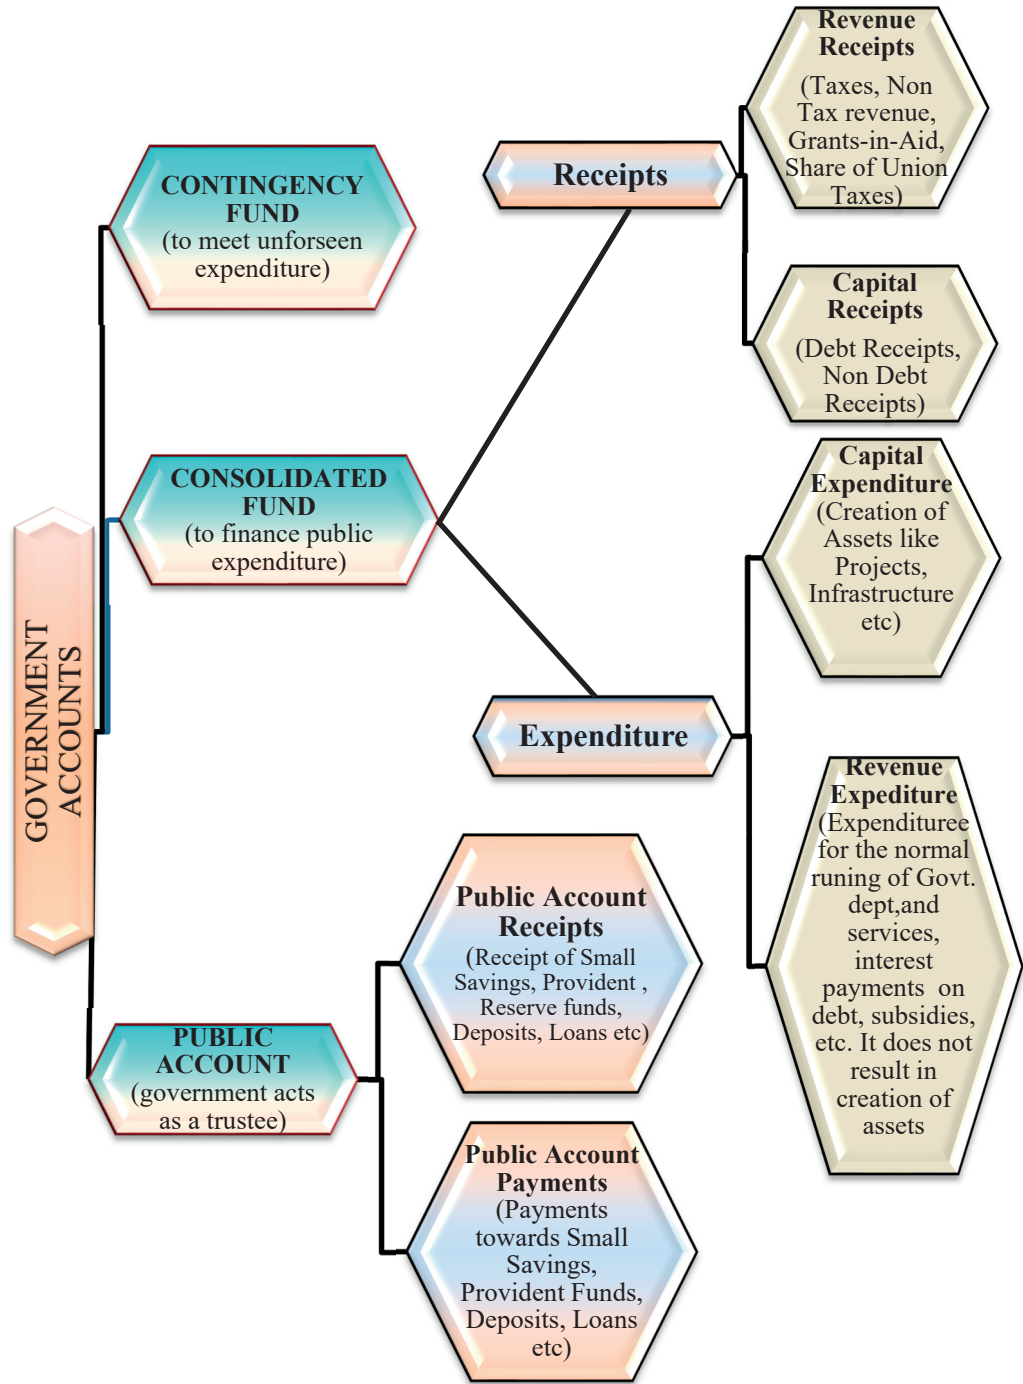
GOVERNMENT ACCOUNTS

CONTINGENCY FUND
(to meet unforseen expenditure)

CONSOLIDATED FUND
(to finance public expenditure)

PUBLIC ACCOUNT
(government acts as a trustee)

Receipts

Expenditure

Revenue Receipts
(Taxes, Non Tax revenue, Grants-in-Aid, Share of Union Taxes)

Capital Receipts
(Debt Receipts, Non Debt Receipts)

Capital Expenditure
(Creation of Assets like Projects, Infrastructure etc)

Revenue Expediture
(Expendituree for the normal runing of Govt. dept,and services, interest payments on debt, subsidies, etc. It does not result in creation of assets

Public Account Receipts
(Receipt of Small Savings, Provident , Reserve funds, Deposits, Loans etc)

Public Account Payments
(Payments towards Small Savings, Provident Funds, Deposits, Loans etc)